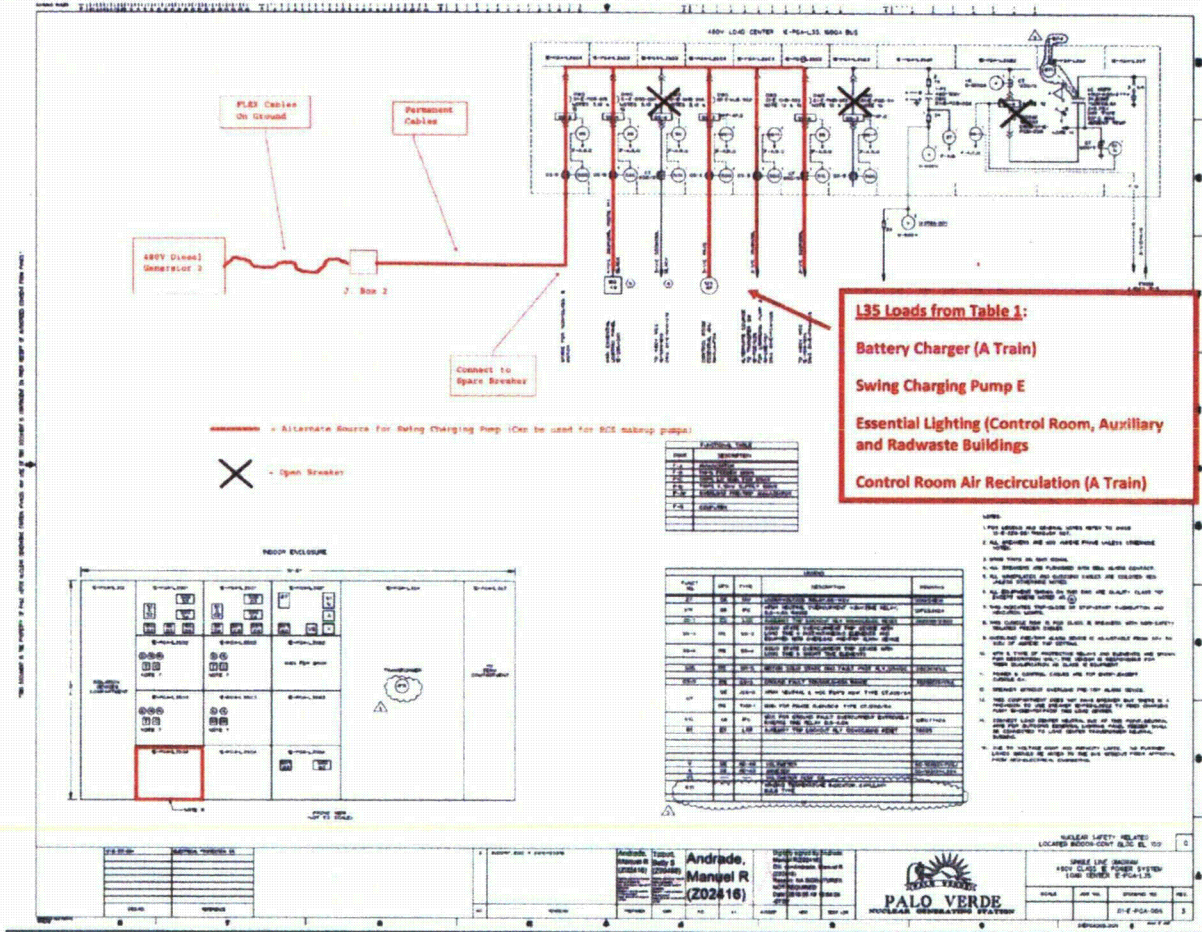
480V LOAD CENTER E-PGA-L35, 1600A BUS

FLEX Cables On Ground

Permanent Cables

480V Diesel Generator 3

J Box 2

Connect to Spare Breaker

L35 Loads from Table 1:

Battery Charger (A Train)

Swing Charging Pump E

Essential Lighting (Control Room, Auxiliary and Radwaste Buildings

Control Room Air Recirculation (A Train)

= Alternate Source for Swing Charging Pump (Can be used for RCS makeup pumps)

= Open Breaker

FUNCTIONAL TABLE

INDOOR ENCLOSURE

LEGEND

NOTES:

NUCLEAR SAFETY RELATED

Andrade, Manuel R (Z02416)

PALO VERDE NUCLEAR GENERATING STATION

SINGLE LINE DIAGRAM 480V CLASS 1E POWER SYSTEM LOAD CENTER E-PGA-L35

01-E-PGA-005